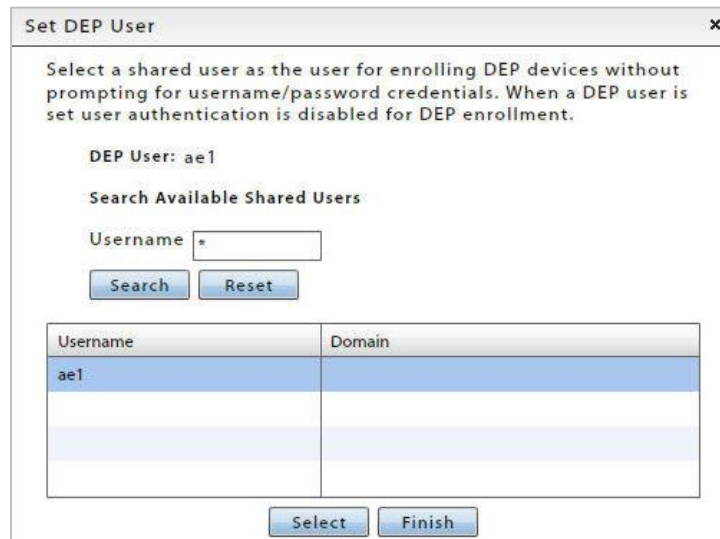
Set DEP User ×

Select a shared user as the user for enrolling DEP devices without prompting for username/password credentials. When a DEP user is set user authentication is disabled for DEP enrollment.

DEP User: ae1

Search Available Shared Users

Username *

Search Reset

| Username | Domain |
|---|---|
| ae1 | |
| | |
| | |
| | |

Select Finish